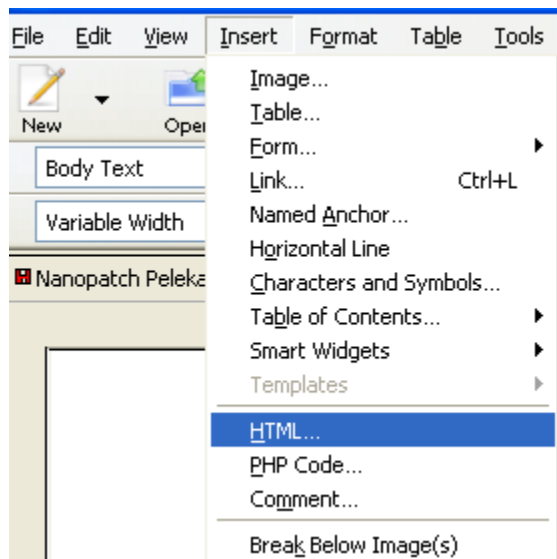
File Edit View Insert Format Table Tools

New Ope

Body Text

Variable Width

Nanopatch Peleka

Image...
Table...
Form...
Link... Ctrl+L
Named Anchor...
Horizontal Line
Characters and Symbols...
Table of Contents...
Smart Widgets
Templates
HTML...
PHP Code...
Comment...
Break Below Image(s)